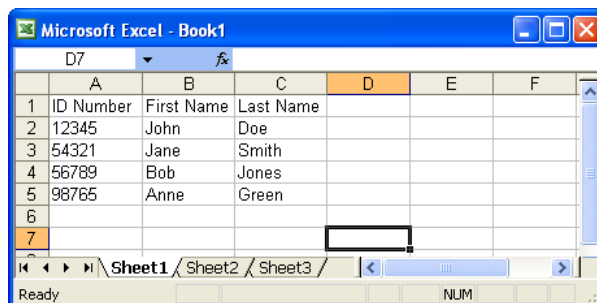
Microsoft Excel - Book1

D7 $f_x$

| | A | B | C | D | E | F |
|---|---|---|---|---|---|---|
| 1 | ID Number | First Name | Last Name | | | |
| 2 | 12345 | John | Doe | | | |
| 3 | 54321 | Jane | Smith | | | |
| 4 | 56789 | Bob | Jones | | | |
| 5 | 98765 | Anne | Green | | | |
| 6 | | | | | | |
| 7 | | | | | | |

Sheet1 Sheet2 Sheet3

Ready NUM